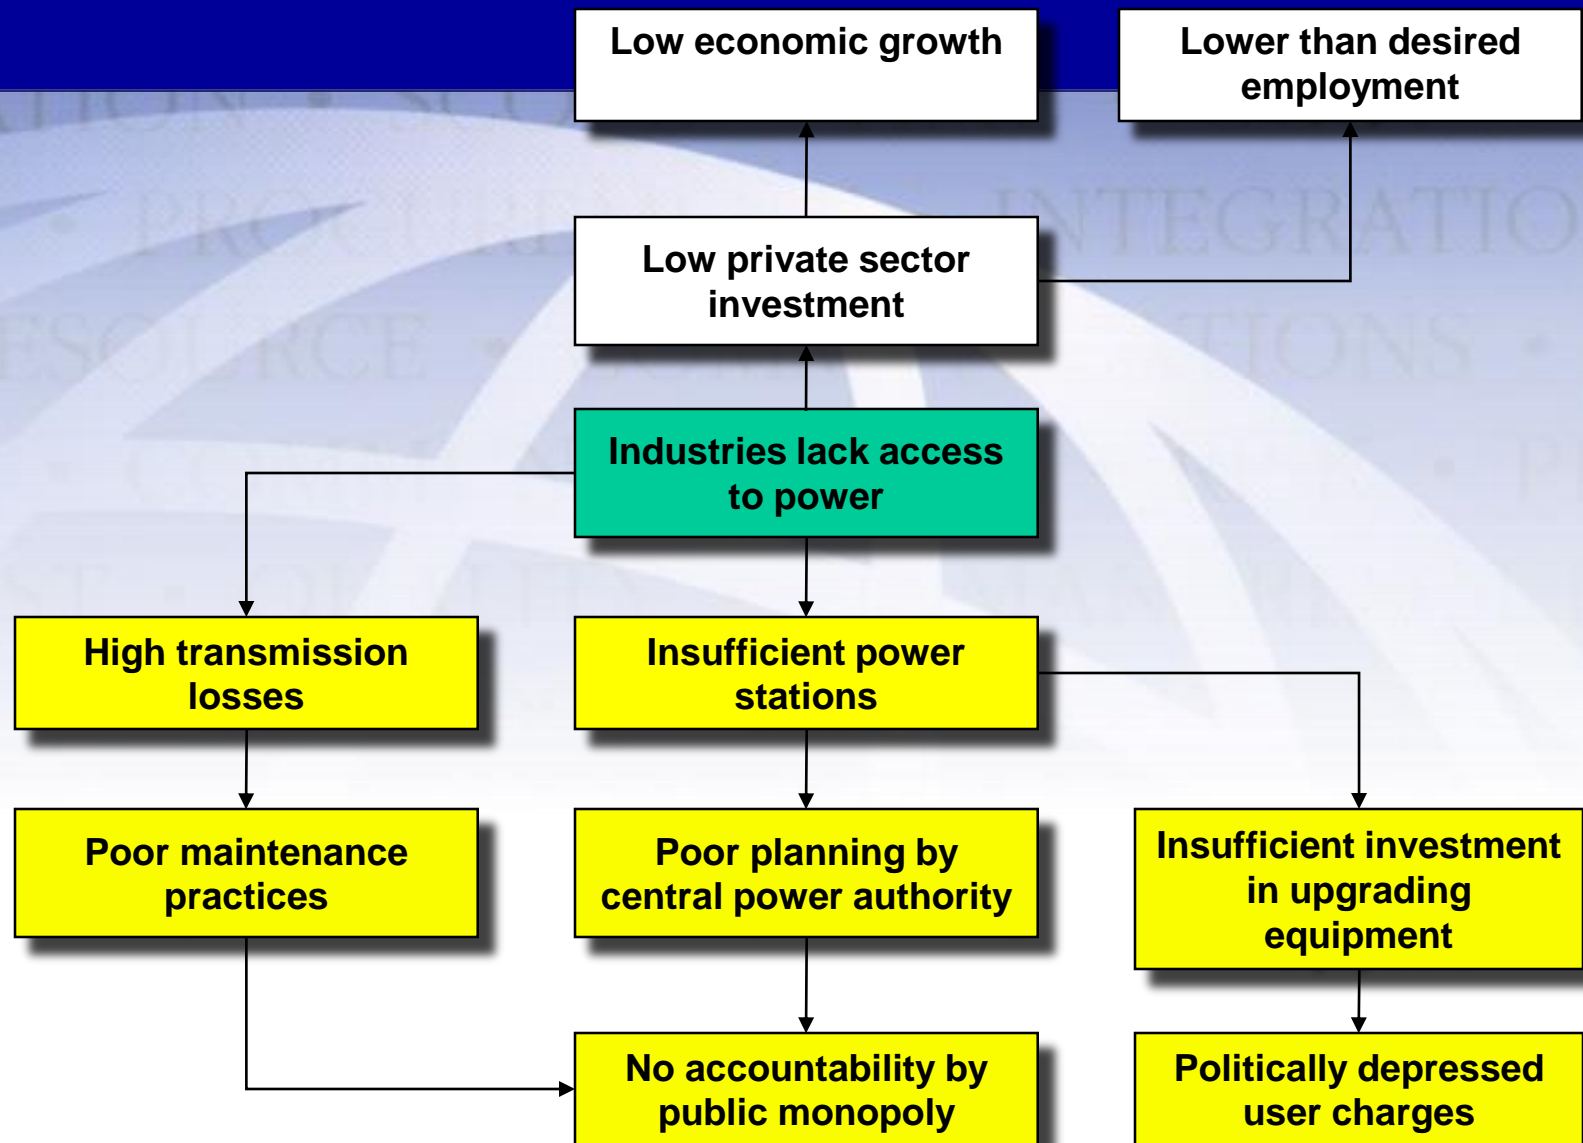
Low economic growth

Lower than desired employment

Low private sector investment

Industries lack access to power

High transmission losses

Insufficient power stations

Poor maintenance practices

Poor planning by central power authority

Insufficient investment in upgrading equipment

No accountability by public monopoly

Politically depressed user charges